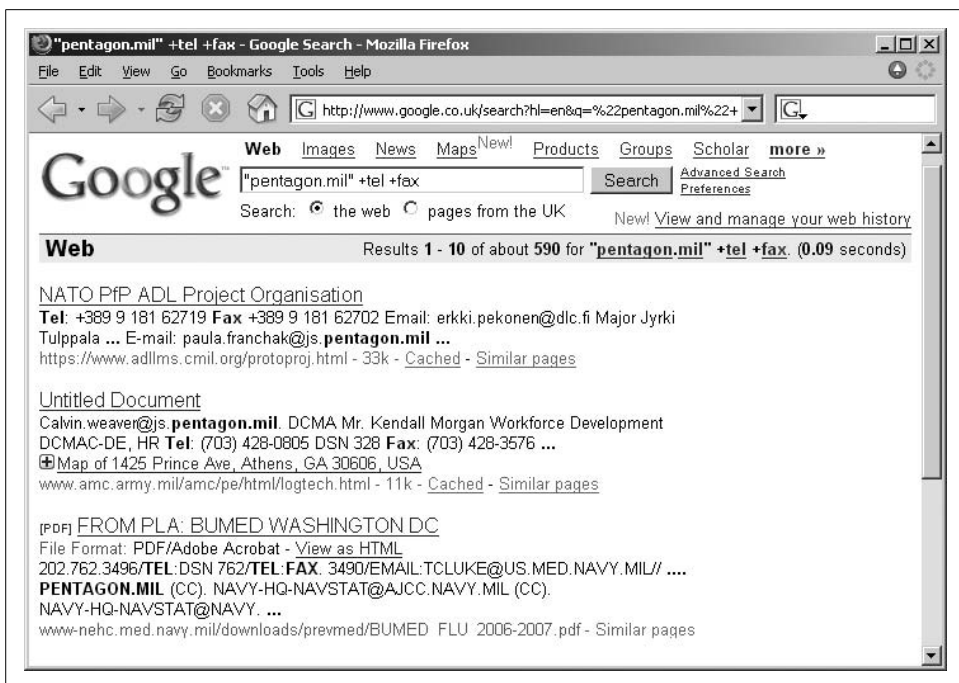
"pentagon.mil" +tel +fax - Google Search - Mozilla Firefox

File Edit View Go Bookmarks Tools Help

http://www.google.co.uk/search?hl=en&q=%22pentagon.mil%22+

Google

Web Images News Maps New! Products Groups Scholar more »

"pentagon.mil" +tel +fax

Search

Advanced Search
Preferences

Search: the web pages from the UK

New! View and manage your web history

Web

Results 1 - 10 of about 590 for "pentagon.mil" +tel +fax. (0.09 seconds)

NATO PfP ADL Project Organisation
Tel: +389 9 181 62719 Fax +389 9 181 62702 Email: erkki.pekonen@dlc.fi Major Jyrki Tulppala ... E-mail: paula.franchak@js.pentagon.mil ...
https://www.adllms.cmil.org/protoproj.html - 33k - Cached - Similar pages

Untitled Document
Calvin.weaver@js.pentagon.mil. DCMA Mr. Kendall Morgan Workforce Development DCMAC-DE, HR Tel: (703) 428-0805 DSN 328 Fax: (703) 428-3576 ...
Map of 1425 Prince Ave, Athens, GA 30606, USA
www.amc.army.mil/amc/pe/html/logtech.html - 11k - Cached - Similar pages

[PDF] FROM PLA: BUMED WASHINGTON DC
File Format: PDF/Adobe Acrobat - View as HTML
202.762.3496/TEL:DSN 762/TEL:FAX. 3490/EMAIL:TCLUKE@US.MED.NAVY.MIL// .... PENTAGON.MIL (CC). NAVY-HQ-NAVSTAT@AJCC.NAVY.MIL (CC). NAVY-HQ-NAVSTAT@NAVY. ...
www-nehc.med.navy.mil/downloads/prevmed/BUMED FLU 2006-2007.pdf - Similar pages